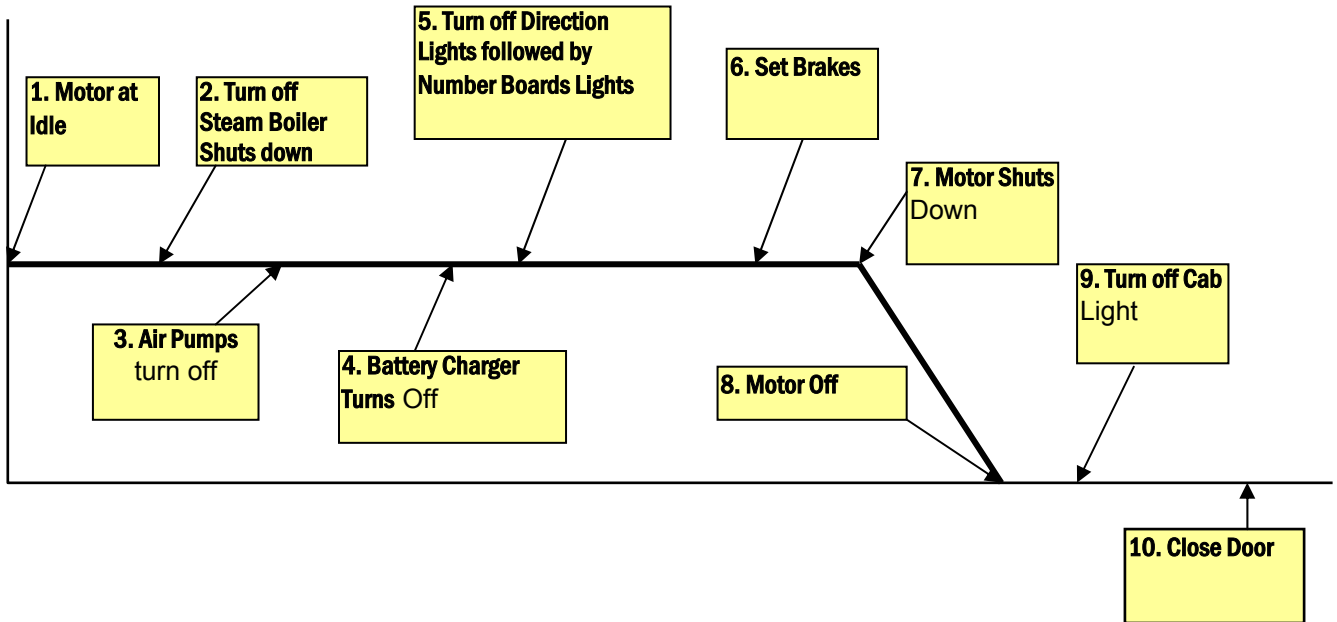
1. Motor at Idle

2. Turn off Steam Boiler Shuts down

5. Turn off Direction Lights followed by Number Boards Lights

6. Set Brakes

7. Motor Shuts Down

3. Air Pumps turn off

4. Battery Charger Turns Off

8. Motor Off

9. Turn off Cab Light

10. Close Door